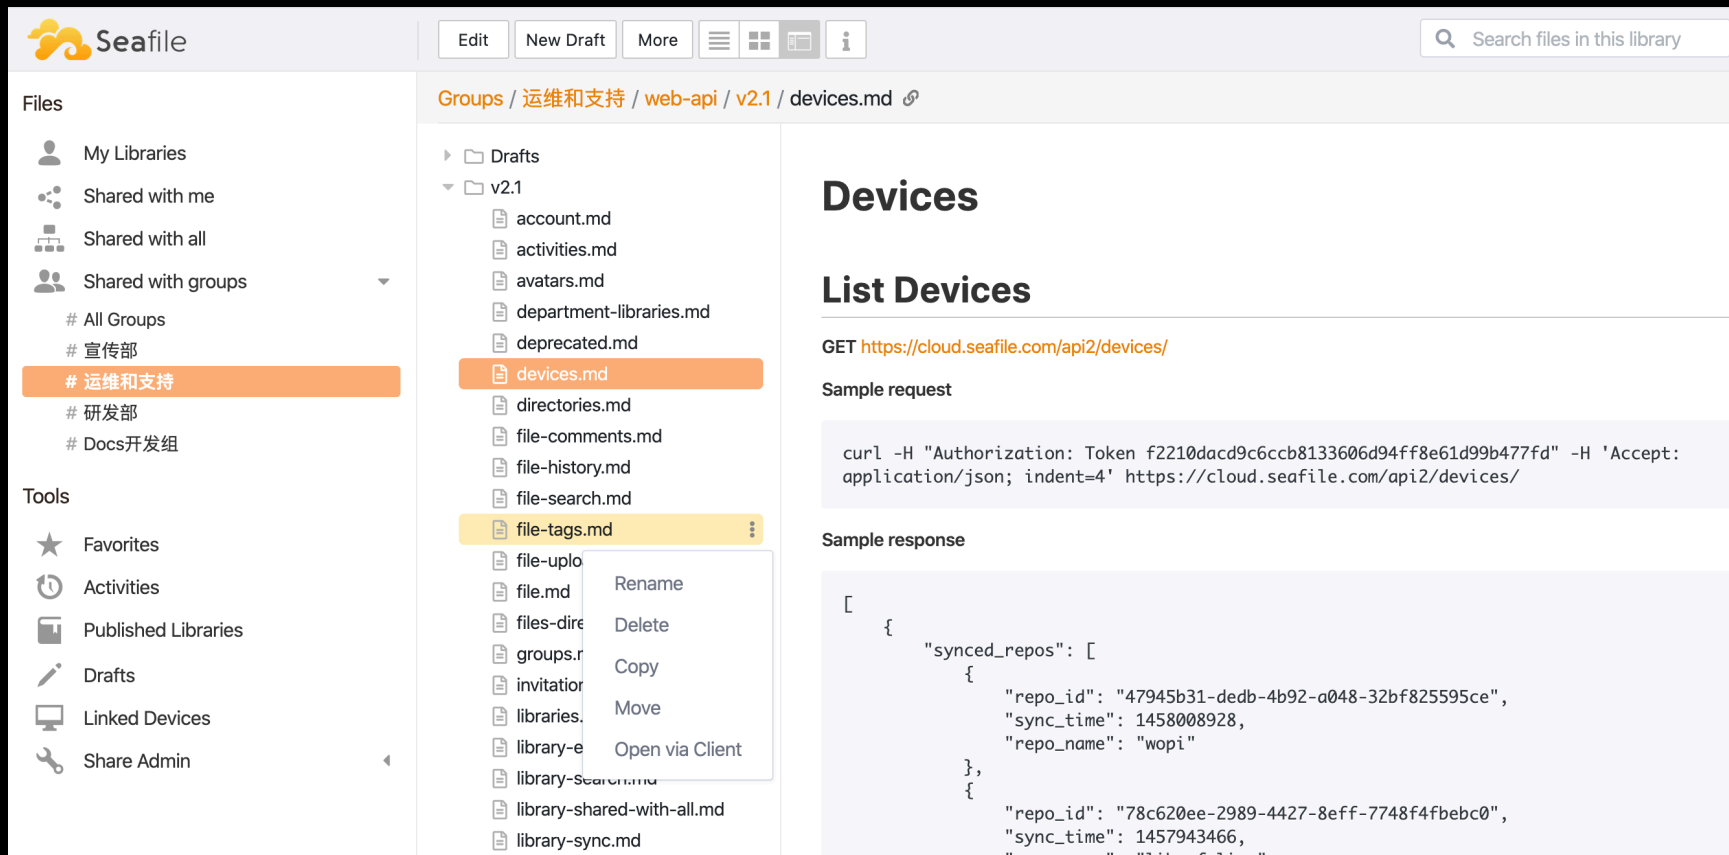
Seafile

Edit New Draft More

Search files in this library

Files

My Libraries
Shared with me
Shared with all
Shared with groups
# All Groups
# 宣传部
# 运维和支持
# 研发部
# Docs开发组

Tools

Favorites
Activities
Published Libraries
Drafts
Linked Devices
Share Admin

Groups / 运维和支持 / web-api / v2.1 / devices.md

Drafts
v2.1
account.md
activities.md
avatars.md
department-libraries.md
deprecated.md
devices.md
directories.md
file-comments.md
file-history.md
file-search.md
file-tags.md
file-uplo
file.md
files-dire
groups.r
invitatior
libraries.
library-e
library-search.md
library-shared-with-all.md
library-sync.md

Rename
Delete
Copy
Move
Open via Client

Devices

List Devices

GET https://cloud.seafile.com/api2/devices/

Sample request

curl -H "Authorization: Token f2210dacd9c6ccb8133606d94ff8e61d99b477fd" -H 'Accept: application/json; indent=4' https://cloud.seafile.com/api2/devices/

Sample response

[
    {
        "synced_repos": [
            {
                "repo_id": "47945b31-dedb-4b92-a048-32bf825595ce",
                "sync_time": 1458008928,
                "repo_name": "wopi"
            },
            {
                "repo_id": "78c620ee-2989-4427-8eff-7748f4fbebc0",
                "sync_time": 1457943466,
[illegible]